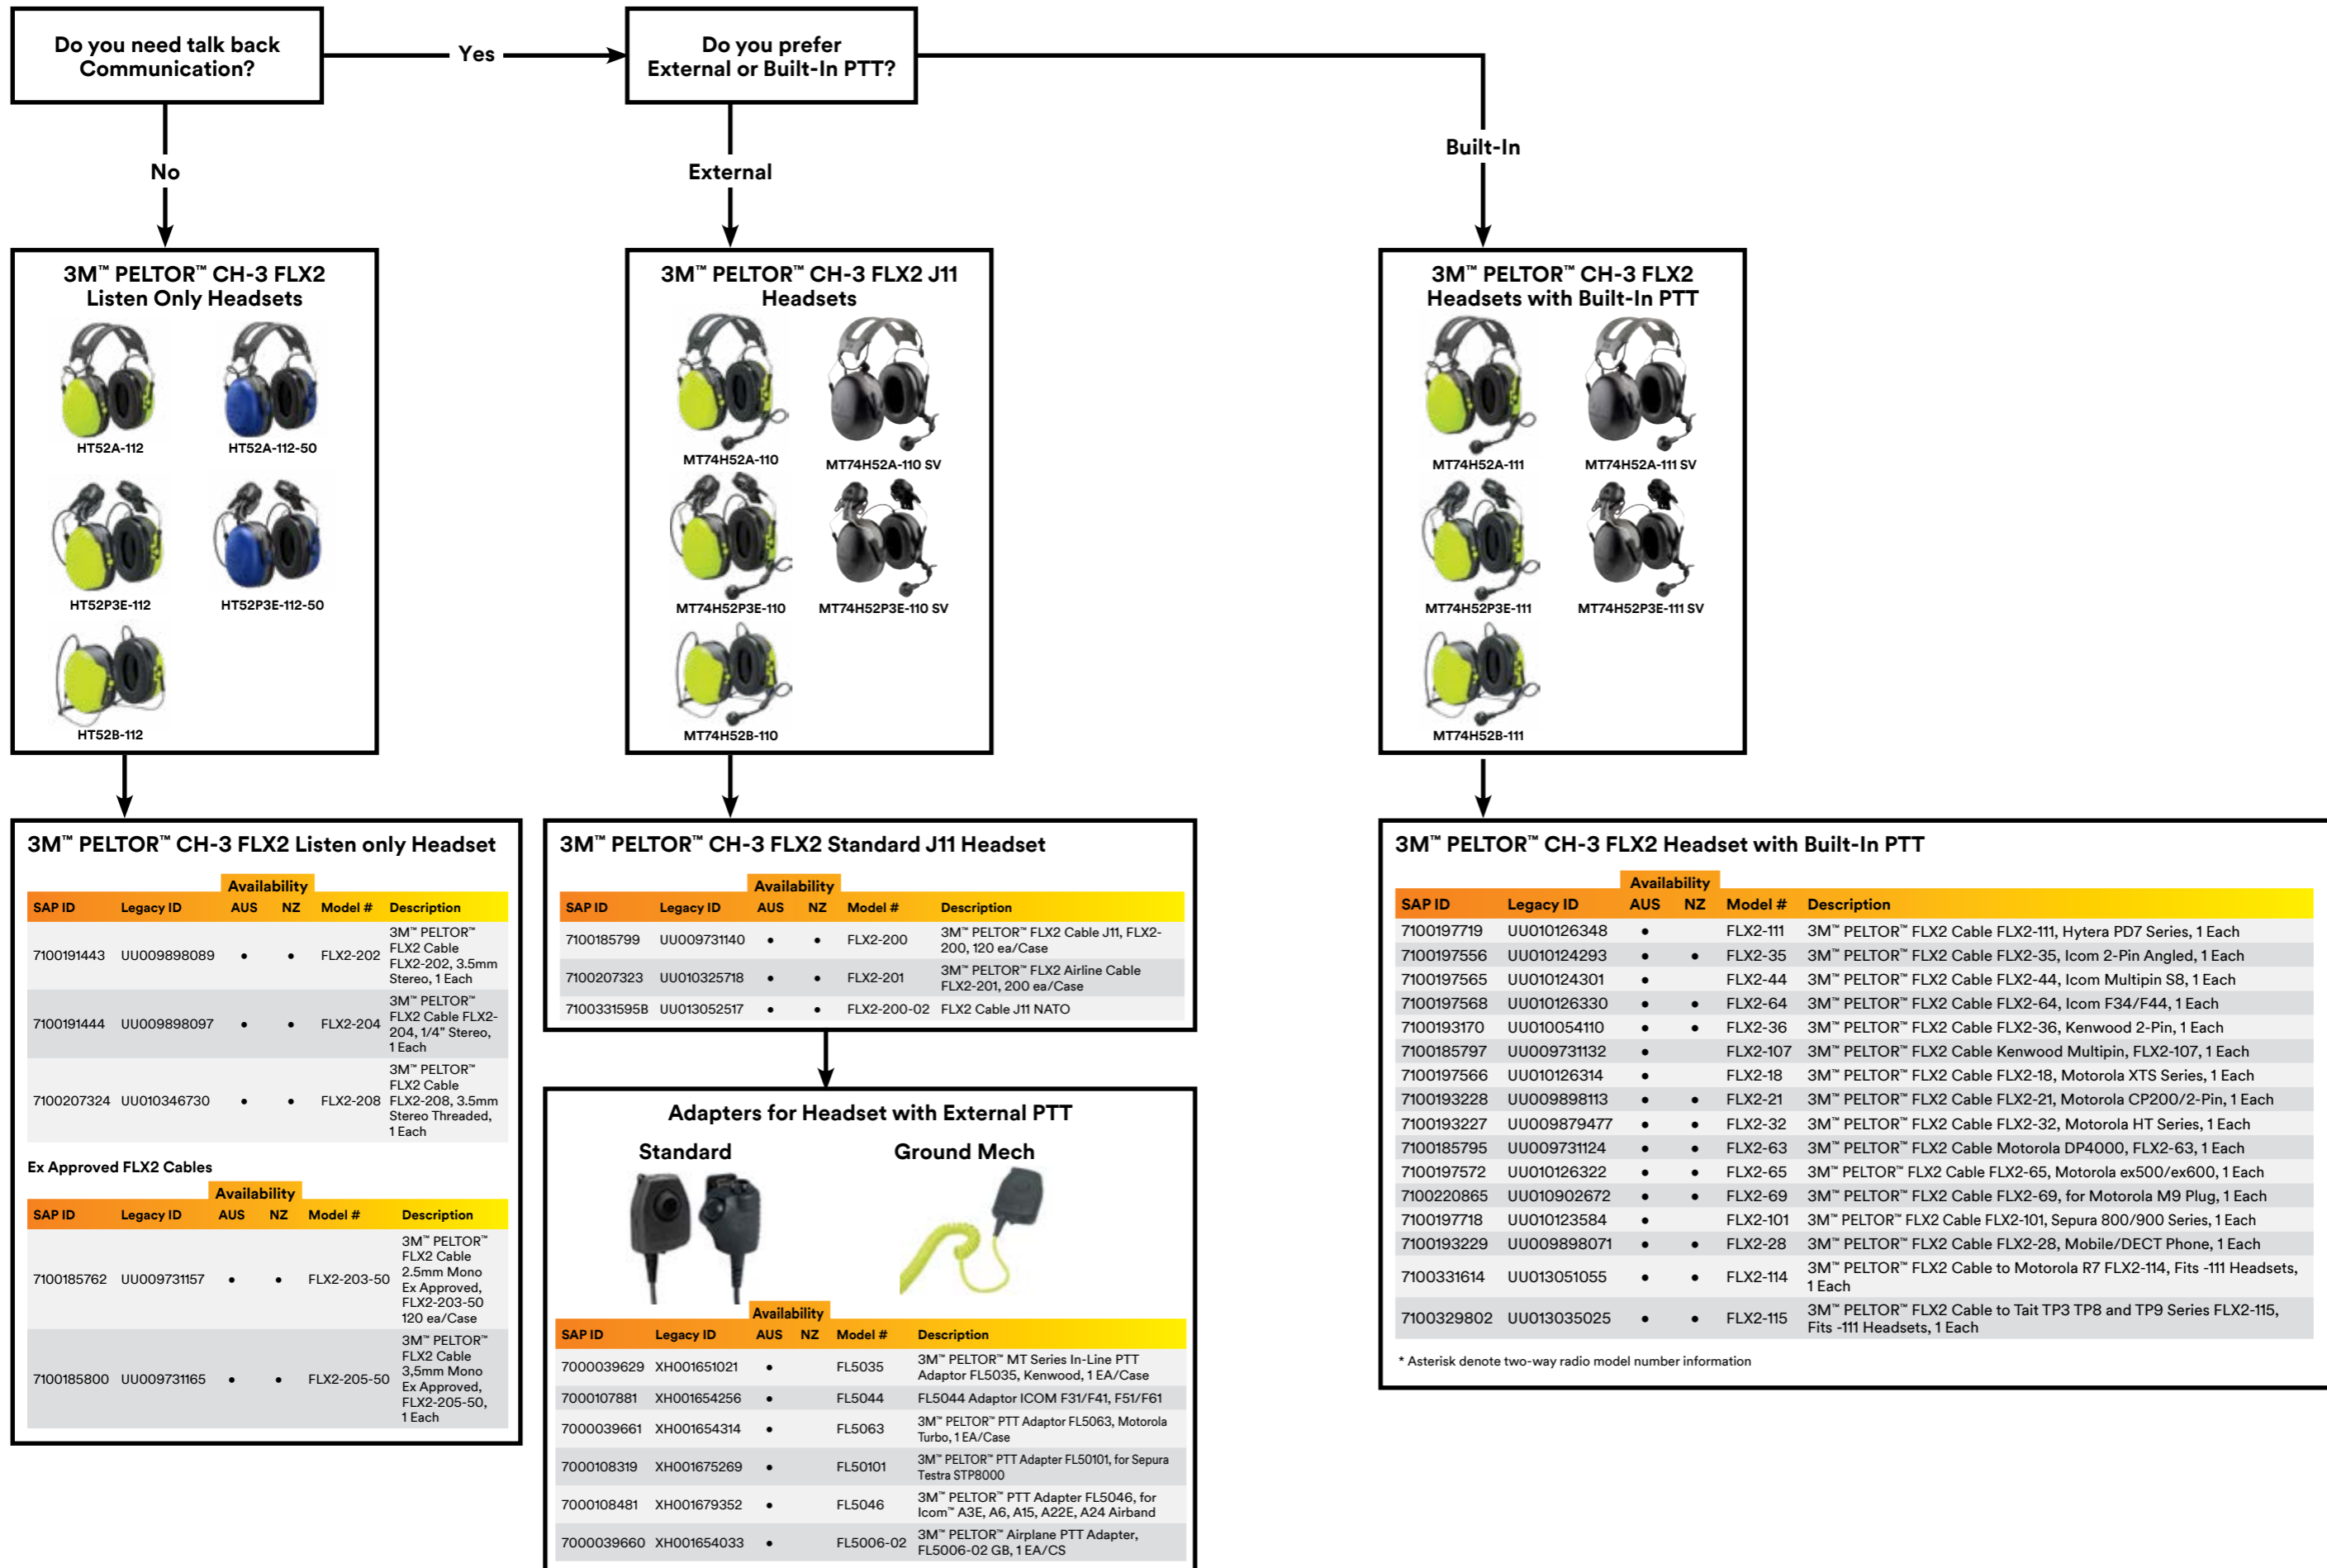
Do you need talk back Communication?

Yes

Do you prefer External or Built-In PTT?

No

External

Built-In

3M™ PELTOR™ CH-3 FLX2 Listen Only Headsets

HT52A-112
HT52A-112-50
HT52P3E-112
HT52P3E-112-50
HT52B-112

3M™ PELTOR™ CH-3 FLX2 J11 Headsets

MT74H52A-110
MT74H52A-110 SV
MT74H52P3E-110
MT74H52P3E-110 SV
MT74H52B-110

3M™ PELTOR™ CH-3 FLX2 Headsets with Built-In PTT

MT74H52A-111
MT74H52A-111 SV
MT74H52P3E-111
MT74H52P3E-111 SV
MT74H52B-111

3M™ PELTOR™ CH-3 FLX2 Listen only Headset

| SAP ID | Legacy ID | Availability AUS | NZ | Model # | Description |
|---|---|---|---|---|---|
| 7100191443 | UU009898089 | • | • | FLX2-202 | 3M™ PELTOR™ FLX2 Cable FLX2-202, 3.5mm Stereo, 1 Each |
| 7100191444 | UU009898097 | • | • | FLX2-204 | 3M™ PELTOR™ FLX2 Cable FLX2-204, 1/4" Stereo, 1 Each |
| 7100207324 | UU010346730 | • | • | FLX2-208 | 3M™ PELTOR™ FLX2 Cable FLX2-208, 3.5mm Stereo Threaded, 1 Each |

Ex Approved FLX2 Cables

| SAP ID | Legacy ID | Availability AUS | NZ | Model # | Description |
|---|---|---|---|---|---|
| 7100185762 | UU009731157 | • | • | FLX2-203-50 | 3M™ PELTOR™ FLX2 Cable 2.5mm Mono Ex Approved, FLX2-203-50 120 ea/Case |
| 7100185800 | UU009731165 | • | • | FLX2-205-50 | 3M™ PELTOR™ FLX2 Cable 3,5mm Mono Ex Approved, FLX2-205-50, 1 Each |

3M™ PELTOR™ CH-3 FLX2 Standard J11 Headset

| SAP ID | Legacy ID | Availability AUS | NZ | Model # | Description |
|---|---|---|---|---|---|
| 7100185799 | UU009731140 | • | • | FLX2-200 | 3M™ PELTOR™ FLX2 Cable J11, FLX2-200, 120 ea/Case |
| 7100207323 | UU010325718 | • | • | FLX2-201 | 3M™ PELTOR™ FLX2 Airline Cable FLX2-201, 200 ea/Case |
| 7100331595B | UU013052517 | • | • | FLX2-200-02 | FLX2 Cable J11 NATO |

Adapters for Headset with External PTT

Standard

Ground Mech

| SAP ID | Legacy ID | Availability AUS | NZ | Model # | Description |
|---|---|---|---|---|---|
| 7000039629 | XH001651021 | • | | FL5035 | 3M™ PELTOR™ MT Series In-Line PTT Adaptor FL5035, Kenwood, 1 EA/Case |
| 7000107881 | XH001654256 | • | | FL5044 | FL5044 Adaptor ICOM F31/F41, F51/F61 |
| 7000039661 | XH001654314 | • | | FL5063 | 3M™ PELTOR™ PTT Adaptor FL5063, Motorola Turbo, 1 EA/Case |
| 7000108319 | XH001675269 | • | | FL50101 | 3M™ PELTOR™ PTT Adapter FL50101, for Sepura Testra STP8000 |
| 7000108481 | XH001679352 | • | | FL5046 | 3M™ PELTOR™ PTT Adapter FL5046, for Icom™ A3E, A6, A15, A22E, A24 Airband |
| 7000039660 | XH001654033 | • | | FL5006-02 | 3M™ PELTOR™ Airplane PTT Adapter, FL5006-02 GB, 1 EA/CS |

3M™ PELTOR™ CH-3 FLX2 Headset with Built-In PTT

| SAP ID | Legacy ID | Availability AUS | NZ | Model # | Description |
|---|---|---|---|---|---|
| 7100197719 | UU010126348 | • | | FLX2-111 | 3M™ PELTOR™ FLX2 Cable FLX2-111, Hytera PD7 Series, 1 Each |
| 7100197556 | UU010124293 | • | • | FLX2-35 | 3M™ PELTOR™ FLX2 Cable FLX2-35, Icom 2-Pin Angled, 1 Each |
| 7100197565 | UU010124301 | • | | FLX2-44 | 3M™ PELTOR™ FLX2 Cable FLX2-44, Icom Multipin S8, 1 Each |
| 7100197568 | UU010126330 | • | • | FLX2-64 | 3M™ PELTOR™ FLX2 Cable FLX2-64, Icom F34/F44, 1 Each |
| 7100193170 | UU010054110 | • | • | FLX2-36 | 3M™ PELTOR™ FLX2 Cable FLX2-36, Kenwood 2-Pin, 1 Each |
| 7100185797 | UU009731132 | • | | FLX2-107 | 3M™ PELTOR™ FLX2 Cable Kenwood Multipin, FLX2-107, 1 Each |
| 7100197566 | UU010126314 | • | | FLX2-18 | 3M™ PELTOR™ FLX2 Cable FLX2-18, Motorola XTS Series, 1 Each |
| 7100193228 | UU009898113 | • | • | FLX2-21 | 3M™ PELTOR™ FLX2 Cable FLX2-21, Motorola CP200/2-Pin, 1 Each |
| 7100193227 | UU009879477 | • | • | FLX2-32 | 3M™ PELTOR™ FLX2 Cable FLX2-32, Motorola HT Series, 1 Each |
| 7100185795 | UU009731124 | • | • | FLX2-63 | 3M™ PELTOR™ FLX2 Cable Motorola DP4000, FLX2-63, 1 Each |
| 7100197572 | UU010126322 | • | • | FLX2-65 | 3M™ PELTOR™ FLX2 Cable FLX2-65, Motorola ex500/ex600, 1 Each |
| 7100220865 | UU010902672 | • | • | FLX2-69 | 3M™ PELTOR™ FLX2 Cable FLX2-69, for Motorola M9 Plug, 1 Each |
| 7100197718 | UU010123584 | • | | FLX2-101 | 3M™ PELTOR™ FLX2 Cable FLX2-101, Sepura 800/900 Series, 1 Each |
| 7100193229 | UU009898071 | • | • | FLX2-28 | 3M™ PELTOR™ FLX2 Cable FLX2-28, Mobile/DECT Phone, 1 Each |
| 7100331614 | UU013051055 | • | • | FLX2-114 | 3M™ PELTOR™ FLX2 Cable to Motorola R7 FLX2-114, Fits -111 Headsets, 1 Each |
| 7100329802 | UU013035025 | • | • | FLX2-115 | 3M™ PELTOR™ FLX2 Cable to Tait TP3 TP8 and TP9 Series FLX2-115, Fits -111 Headsets, 1 Each |

* Asterisk denote two-way radio model number information